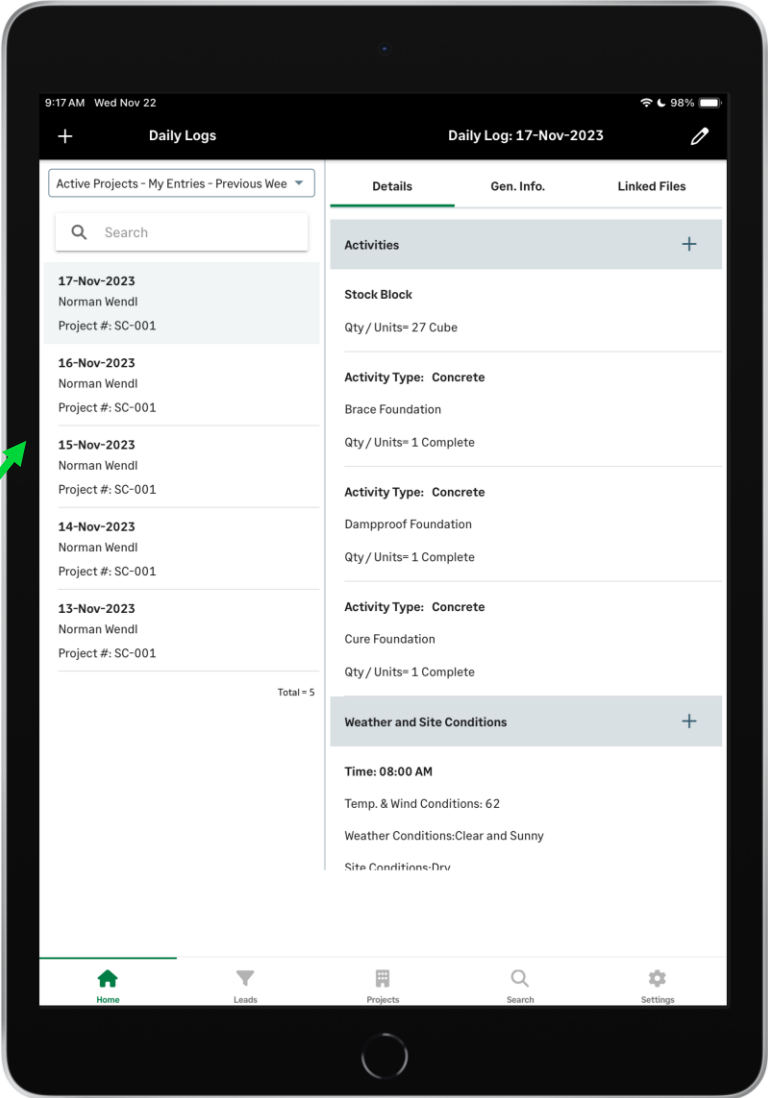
9:17 AM Wed Nov 22
98%

+ Daily Logs

Daily Log: 17-Nov-2023

Active Projects - My Entries - Previous Wee

Search

17-Nov-2023
Norman Wendl
Project #: SC-001

16-Nov-2023
Norman Wendl
Project #: SC-001

15-Nov-2023
Norman Wendl
Project #: SC-001

14-Nov-2023
Norman Wendl
Project #: SC-001

13-Nov-2023
Norman Wendl
Project #: SC-001

Total = 5

Details | Gen. Info. | Linked Files

Activities +

Stock Block

Qty / Units= 27 Cube

Activity Type: Concrete

Brace Foundation

Qty / Units= 1 Complete

Activity Type: Concrete

Dampproof Foundation

Qty / Units= 1 Complete

Activity Type: Concrete

Cure Foundation

Qty / Units= 1 Complete

Weather and Site Conditions +

Time: 08:00 AM

Temp. & Wind Conditions: 62

Weather Conditions:Clear and Sunny

Site Conditions:Dry

Home | Leads | Projects | Search | Settings